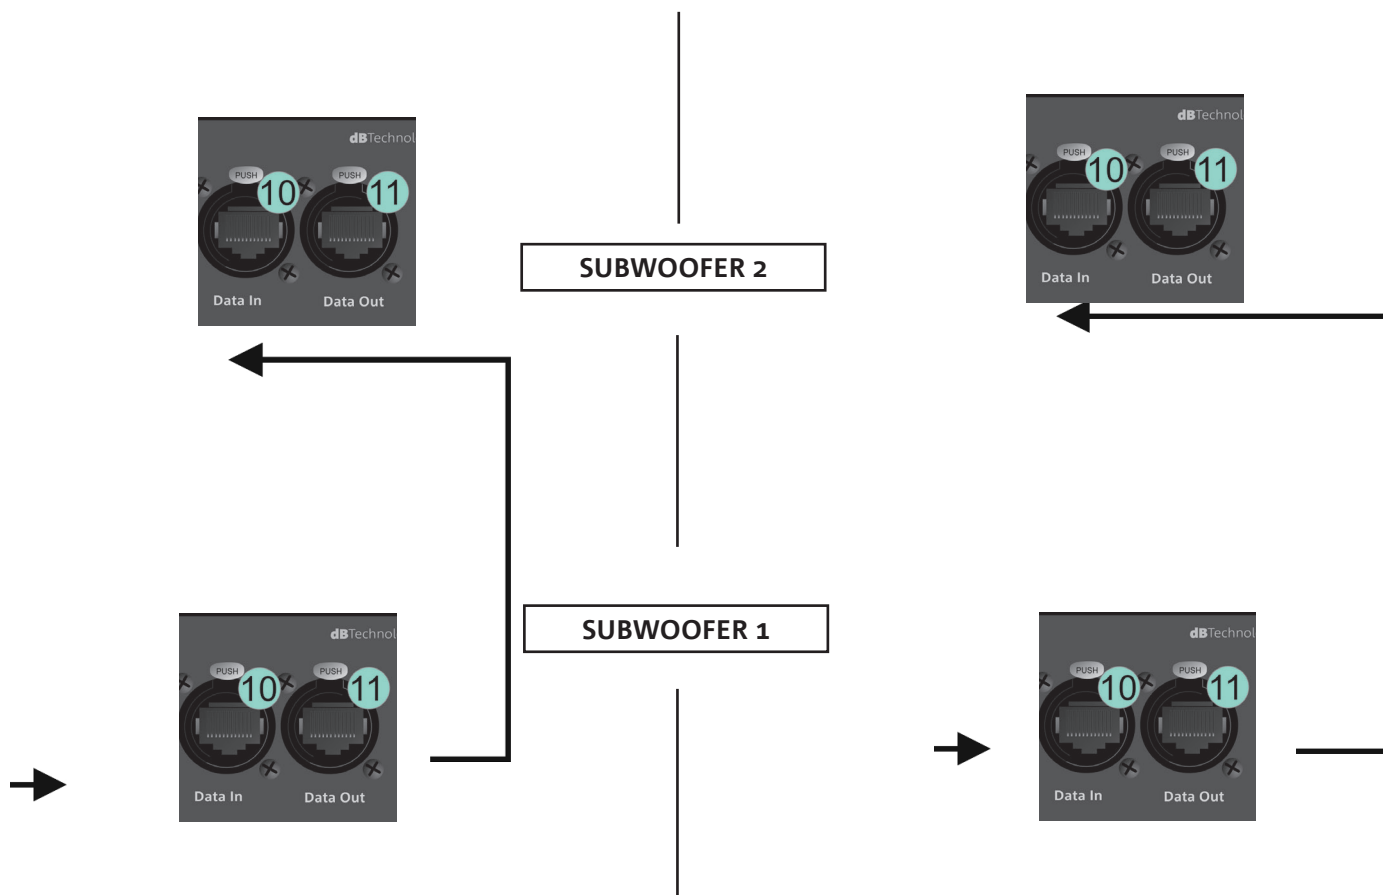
dBTechnol
PUSH 10
PUSH 11
Data In
Data Out

SUBWOOFER 2

dBTechnol
PUSH 10
PUSH 11
Data In
Data Out

dBTechnol
PUSH 10
PUSH 11
Data In
Data Out

SUBWOOFER 1

dBTechnol
PUSH 10
PUSH 11
Data In
Data Out